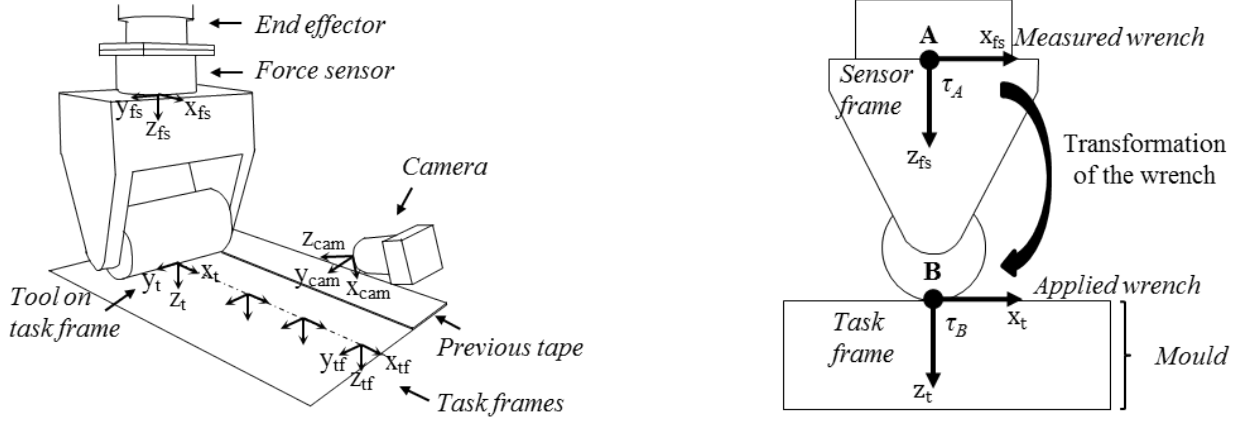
End effector

Force sensor

$y_{fs}$ $x_{fs}$ $z_{fs}$

Camera

$z_{cam}$ $y_{cam}$ $x_{cam}$

$y_t$ $x_t$ $z_t$

Tool on task frame

$y_{tf}$ $x_{tf}$ $z_{tf}$

Previous tape

Task frames

A $x_{fs}$ Measured wrench

Sensor frame $\tau_A$

$z_{fs}$

Transformation of the wrench

B

Applied wrench

Task frame $\tau_B$ $x_t$

Mould

$z_t$